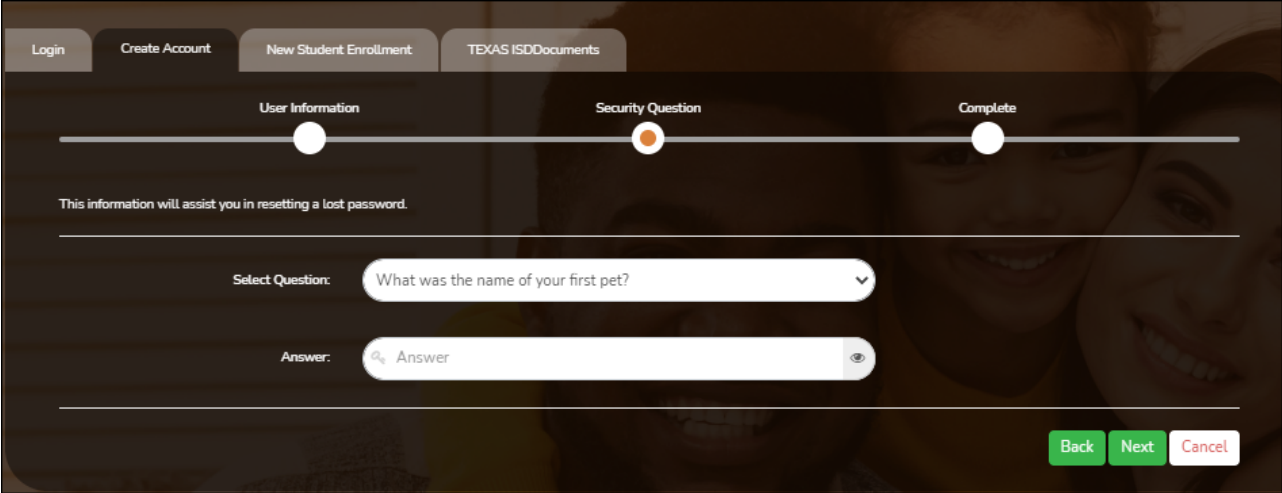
Login

Create Account

New Student Enrollment

TEXAS ISDDocuments

User Information

Security Question

Complete

This information will assist you in resetting a lost password.

Select Question: What was the name of your first pet?

Answer: Answer

Back Next Cancel